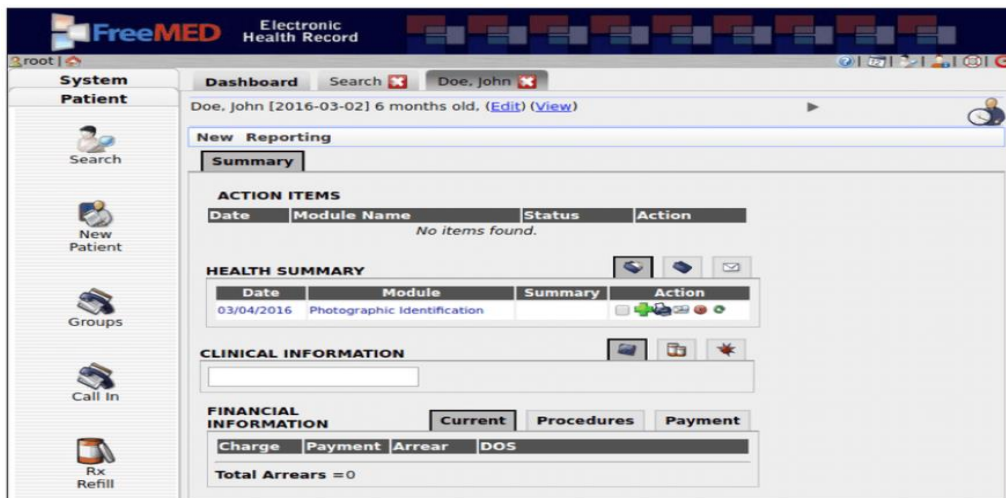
FreeMED Electronic Health Record

root |

System
Patient

Search

New Patient

Groups

Call In

Rx Refill

Dashboard Search Doe, John

Doe, John [2016-03-02] 6 months old, (Edit) (View)

New Reporting

Summary

ACTION ITEMS

| Date | Module Name | Status | Action |
|---|---|---|---|
| No items found. | | | |

HEALTH SUMMARY

| Date | Module | Summary | Action |
|---|---|---|---|
| 03/04/2016 | Photographic Identification | | |

CLINICAL INFORMATION

FINANCIAL INFORMATION

Current Procedures Payment

| Charge | Payment | Arrear | DOS |
|---|---|---|---|

Total Arrears =0